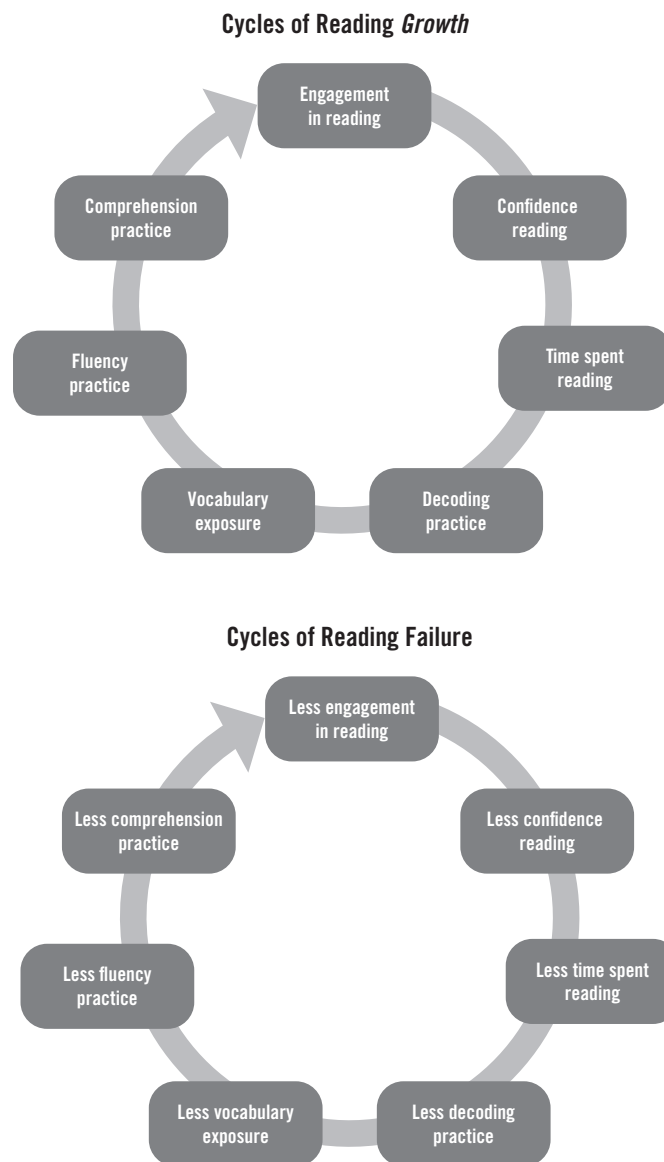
Cycles of Reading *Growth*

Engagement in reading

Confidence reading

Time spent reading

Decoding practice

Vocabulary exposure

Fluency practice

Comprehension practice

Cycles of Reading Failure

Less engagement in reading

Less confidence reading

Less time spent reading

Less decoding practice

Less vocabulary exposure

Less fluency practice

Less comprehension practice